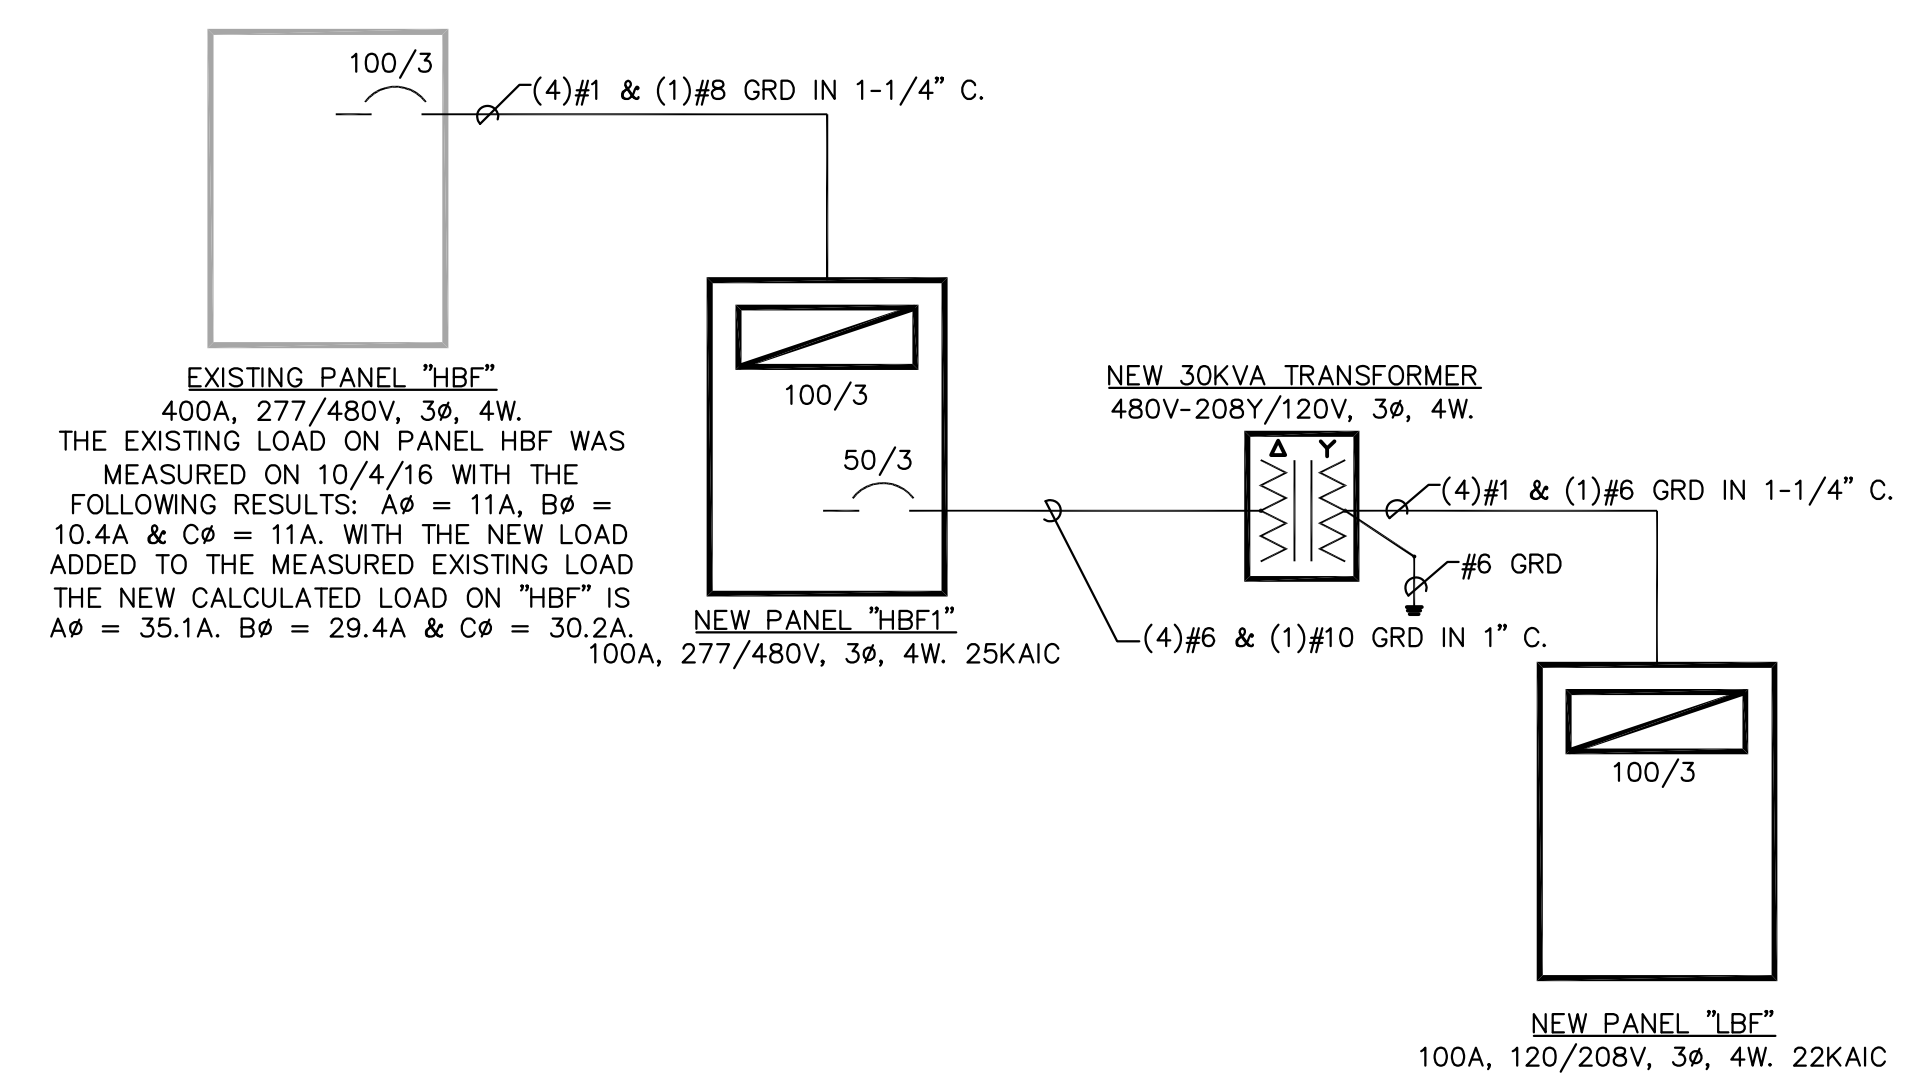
100/3

(4)#1 & (1)#8 GRD IN 1-1/4" C.

EXISTING PANEL "HBF"
400A, 277/480V, 3Ø, 4W.
THE EXISTING LOAD ON PANEL HBF WAS MEASURED ON 10/4/16 WITH THE FOLLOWING RESULTS: AØ = 11A, BØ = 10.4A & CØ = 11A. WITH THE NEW LOAD ADDED TO THE MEASURED EXISTING LOAD THE NEW CALCULATED LOAD ON "HBF" IS AØ = 35.1A. BØ = 29.4A & CØ = 30.2A.

100/3

50/3

NEW PANEL "HBF1"
100A, 277/480V, 3Ø, 4W. 25KAIC

NEW 30KVA TRANSFORMER
480V-208Y/120V, 3Ø, 4W.

Δ Y

(4)#1 & (1)#6 GRD IN 1-1/4" C.

#6 GRD

(4)#6 & (1)#10 GRD IN 1" C.

100/3

NEW PANEL "LBF"
100A, 120/208V, 3Ø, 4W. 22KAIC